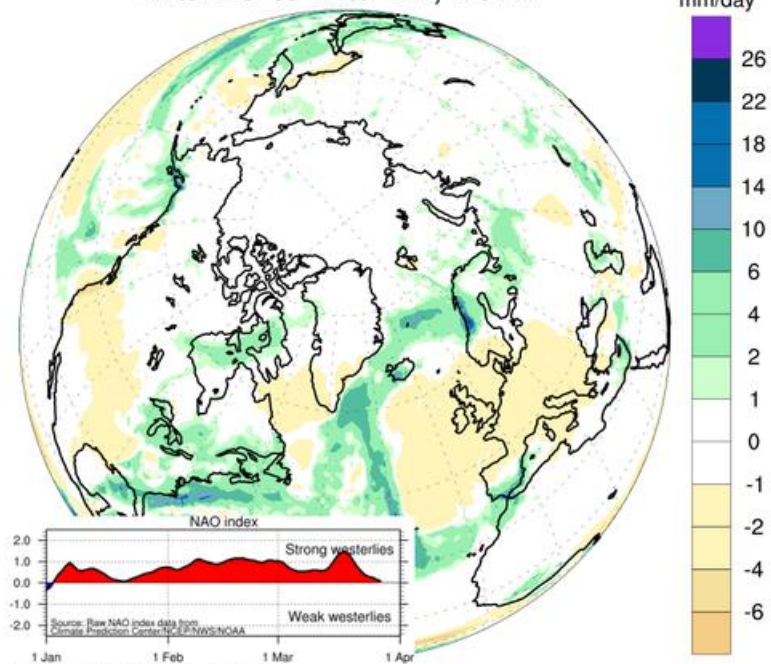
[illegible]
mm/day

26
22
18
14
10
6
4
2
1
0
-1
-2
-4
-6

NAO index
2.0
1.0
0.0
-1.0
-2.0
Strong westerlies
Weak westerlies
Source: Raw NAO index data from Climate Prediction Center/NCEP/NWS/NOAA
1 Jan
1 Feb
1 Mar
1 Apr